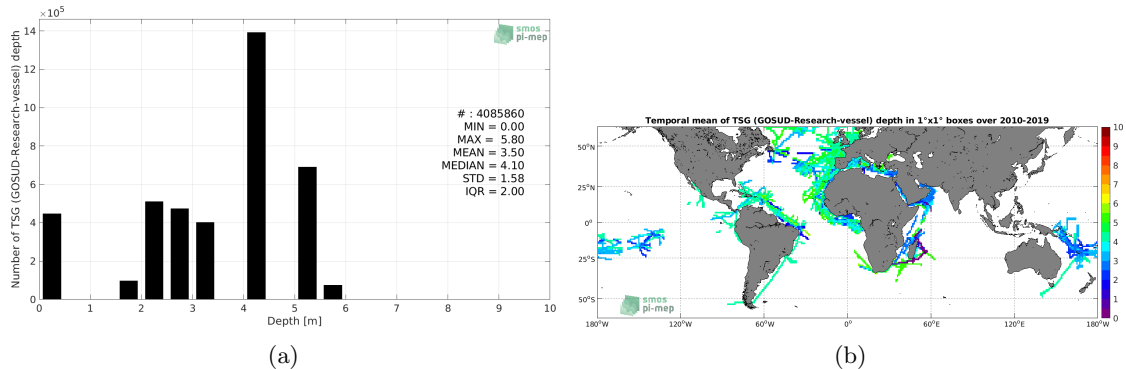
$\times10^5$
14
12
10
8
6
4
2
0
Number of TSG (GOSUD-Research-vessel) depth
smos
pi-mep
# : 4085860
MIN = 0.00
MAX = 5.80
MEAN = 3.50
MEDIAN = 4.10
STD = 1.58
IQR = 2.00
0 1 2 3 4 5 6 7 8 9 10
Depth [m]

(a)

Temporal mean of TSG (GOSUD-Research-vessel) depth in 1°x1° boxes over 2010-2019
50°N
25°N
0°
25°S
50°S
180°W 120°W 60°W 0° 60°E 120°E 180°W
smos
pi-mep
10
9
8
7
6
5
4
3
2
1
0

(b)